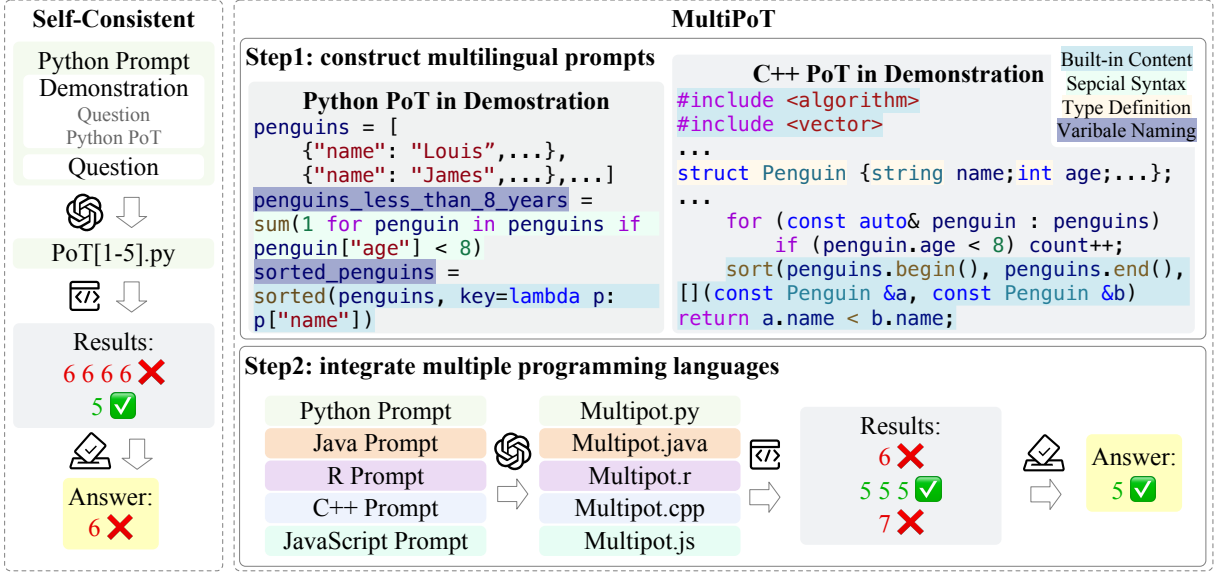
Self-Consistent

Python Prompt
Demonstration
Question
Python PoT
Question

PoT[1-5].py

Results:
6 6 6 6 ❌
5 ✅

Answer:
6 ❌

MultiPoT

Step1: construct multilingual prompts

Python PoT in Demostration
```
penguins = [
    {"name": "Louis",...},
    {"name": "James",...},...]
penguins_less_than_8_years =
sum(1 for penguin in penguins if
penguin["age"] < 8)
sorted_penguins =
sorted(penguins, key=lambda p:
p["name"])
```

C++ PoT in Demonstration
```
#include <algorithm>
#include <vector>
...
struct Penguin {string name;int age;...};
...
    for (const auto& penguin : penguins)
        if (penguin.age < 8) count++;
    sort(penguins.begin(), penguins.end(),
[](const Penguin &a, const Penguin &b)
return a.name < b.name;
```

Built-in Content
Sepcial Syntax
Type Definition
Varibale Naming

Step2: integrate multiple programming languages

Python Prompt
Java Prompt
R Prompt
C++ Prompt
JavaScript Prompt

Multipot.py
Multipot.java
Multipot.r
Multipot.cpp
Multipot.js

Results:
6 ❌
5 5 5 ✅
7 ❌

Answer:
5 ✅